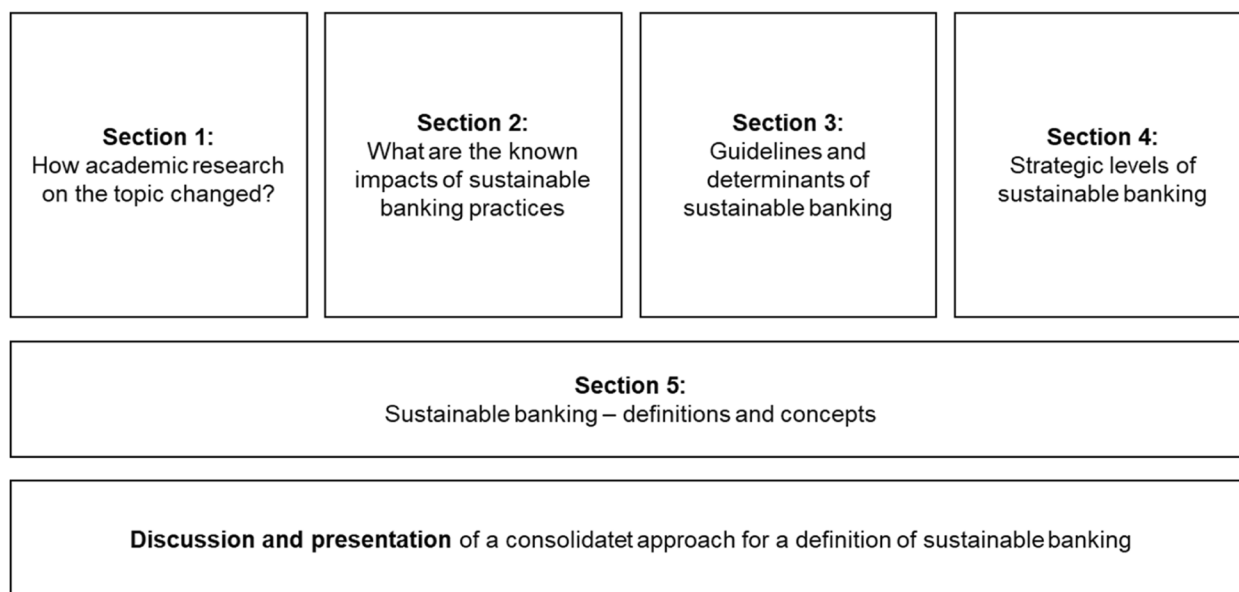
**Section 1:**
How academic research on the topic changed?

**Section 2:**
What are the known impacts of sustainable banking practices

**Section 3:**
Guidelines and determinants of sustainable banking

**Section 4:**
Strategic levels of sustainable banking

**Section 5:**
Sustainable banking – definitions and concepts

**Discussion and presentation** of a consolidatet approach for a definition of sustainable banking